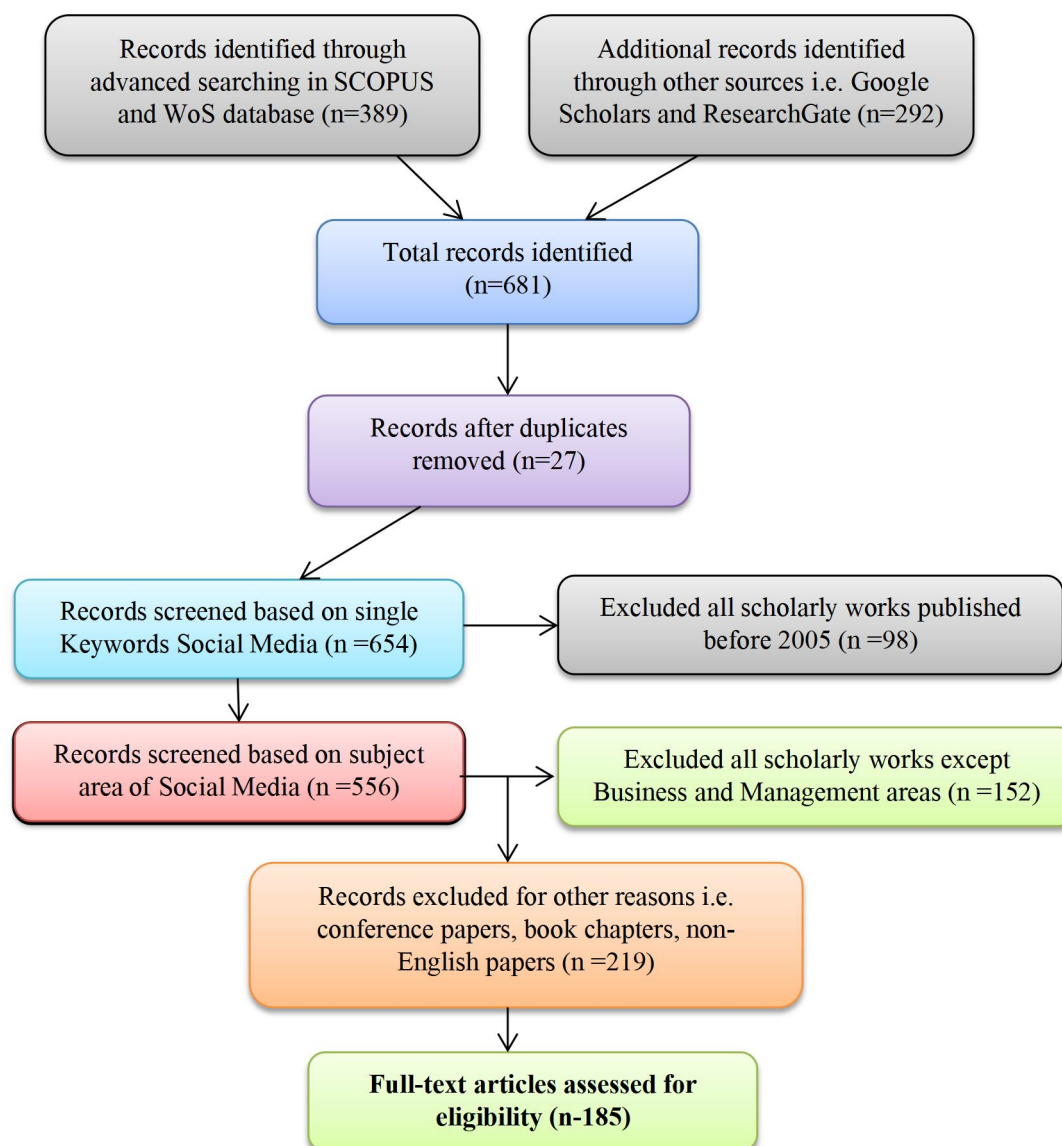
Records identified through advanced searching in SCOPUS and WoS database (n=389)

Additional records identified through other sources i.e. Google Scholars and ResearchGate (n=292)

Total records identified (n=681)

Records after duplicates removed (n=27)

Records screened based on single Keywords Social Media (n =654)

Excluded all scholarly works published before 2005 (n =98)

Records screened based on subject area of Social Media (n =556)

Excluded all scholarly works except Business and Management areas (n =152)

Records excluded for other reasons i.e. conference papers, book chapters, non-English papers (n =219)

**Full-text articles assessed for eligibility (n-185)**